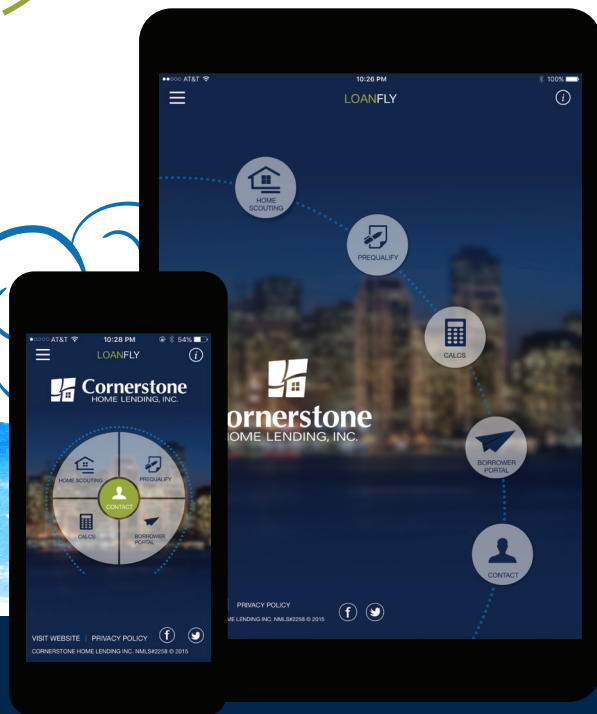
●●○○○ AT&T 10:26 PM 100%

LOANFLY

HOME SCOUTING

PREQUALIFY

CALCS

BORROWER PORTAL

CONTACT

ornerstone
HOME LENDING, INC.

PRIVACY POLICY

ME LENDING INC. NMLS#2258 © 2015

●○○○○ AT&T 10:28 PM 54%

LOANFLY

Cornerstone
HOME LENDING, INC.

HOME SCOUTING

PREQUALIFY

CONTACT

CALCS

BORROWER PORTAL

VISIT WEBSITE | PRIVACY POLICY

CORNERSTONE HOME LENDING INC. NMLS#2258 © 2015